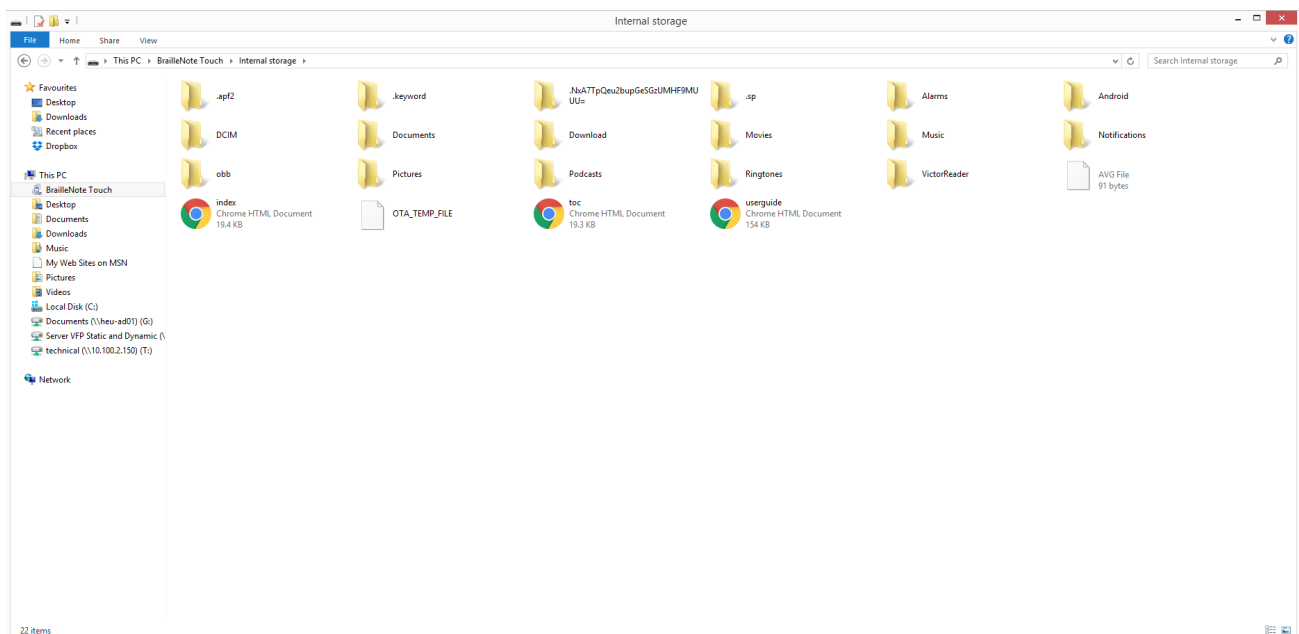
Internal storage

File Home Share View

This PC ▸ BrailleNote Touch ▸ Internal storage ▸

Search Internal storage

Favourites
Desktop
Downloads
Recent places
Dropbox

This PC
BrailleNote Touch
Desktop
Documents
Downloads
Music
My Web Sites on MSN
Pictures
Videos
Local Disk (C:)
Documents (\\heu-ad01) (G:)
Server VFP Static and Dynamic (\
technical (\\10.100.2.150) (T:)

Network

.apf2
.keyword
.NxA7TpQeu2bupGeSGzUMHF9MUUU=
.sp
Alarms
Android
DCIM
Documents
Download
Movies
Music
Notifications
obb
Pictures
Podcasts
Ringtones
VictorReader
AVG File
91 bytes
index
Chrome HTML Document
19.4 KB
OTA_TEMP_FILE
toc
Chrome HTML Document
19.3 KB
userguide
Chrome HTML Document
154 KB

22 items